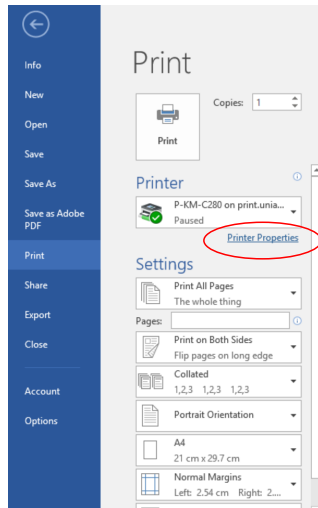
Info
New
Open
Save
Save As
Save as Adobe PDF
Print
Share
Export
Close
Account
Options

Print

Copies: 1

Print

Printer

P-KM-C280 on print.unia...
Paused

Printer Properties

Settings

Print All Pages
The whole thing

Pages:

Print on Both Sides
Flip pages on long edge

Collated
1,2,3 1,2,3 1,2,3

Portrait Orientation

A4
21 cm x 29.7 cm

Normal Margins
Left: 2.54 cm Right: 2....